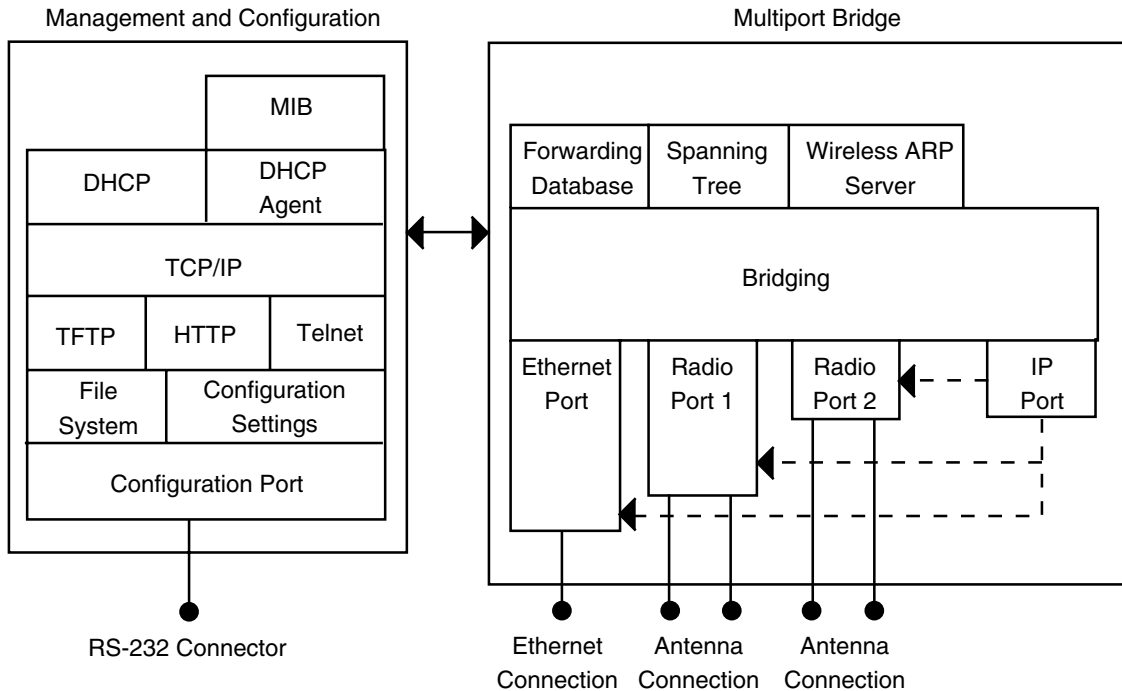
Management and Configuration

MIB

DHCP

DHCP Agent

TCP/IP

TFTP

HTTP

Telnet

File System

Configuration Settings

Configuration Port

RS-232 Connector

Multiport Bridge

Forwarding Database

Spanning Tree

Wireless ARP Server

Bridging

Ethernet Port

Radio Port 1

Radio Port 2

IP Port

Ethernet Connection

Antenna Connection

Antenna Connection